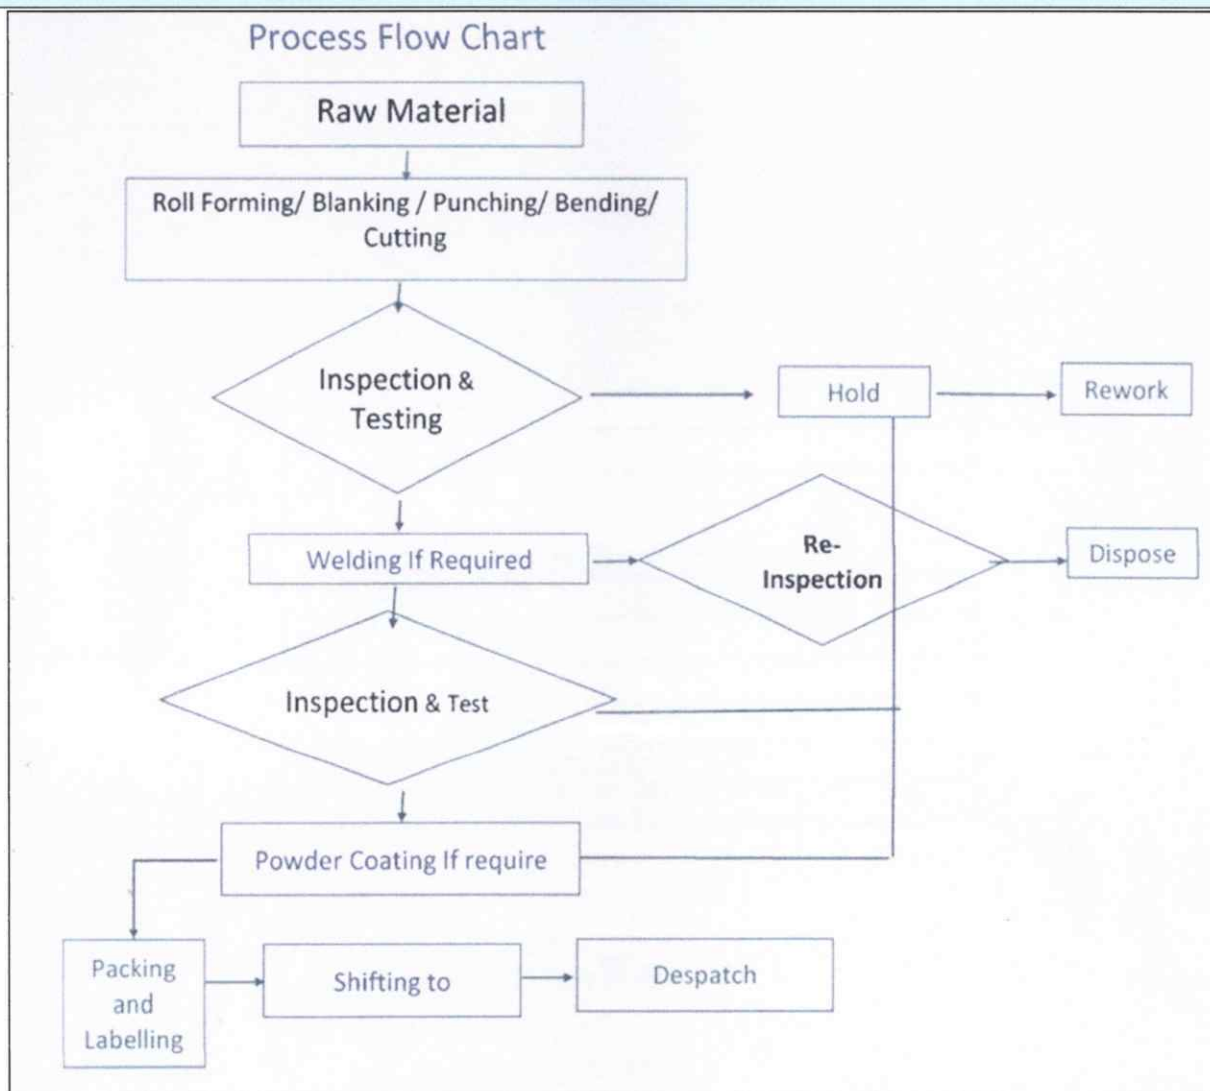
Process Flow Chart

Raw Material

Roll Forming/ Blanking / Punching/ Bending/ Cutting

Inspection & Testing

Hold

Rework

Welding If Required

Re-Inspection

Dispose

Inspection & Test

Powder Coating If require

Packing and Labelling

Shifting to

Despatch